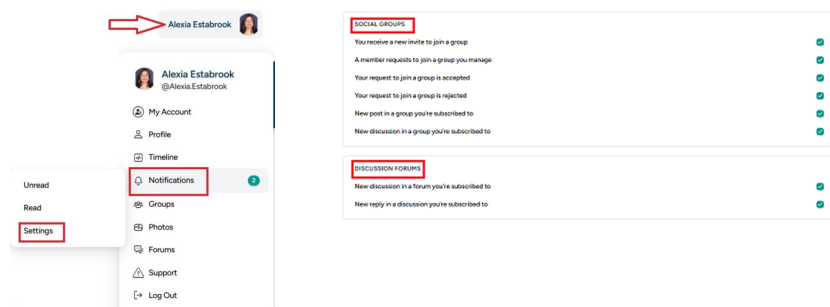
Alexia Estabrook

Alexia Estabrook
@Alexia.Estabrook

My Account
Profile
Timeline
Notifications 2
Groups
Photos
Forums
Support
Log Out

Unread
Read
Settings

SOCIAL GROUPS
You receive a new invite to join a group
A member requests to join a group you manage
Your request to join a group is accepted
Your request to join a group is rejected
New post in a group you're subscribed to
New discussion in a group you're subscribed to

DISCUSSION FORUMS
New discussion in a forum you're subscribed to
New reply in a discussion you're subscribed to